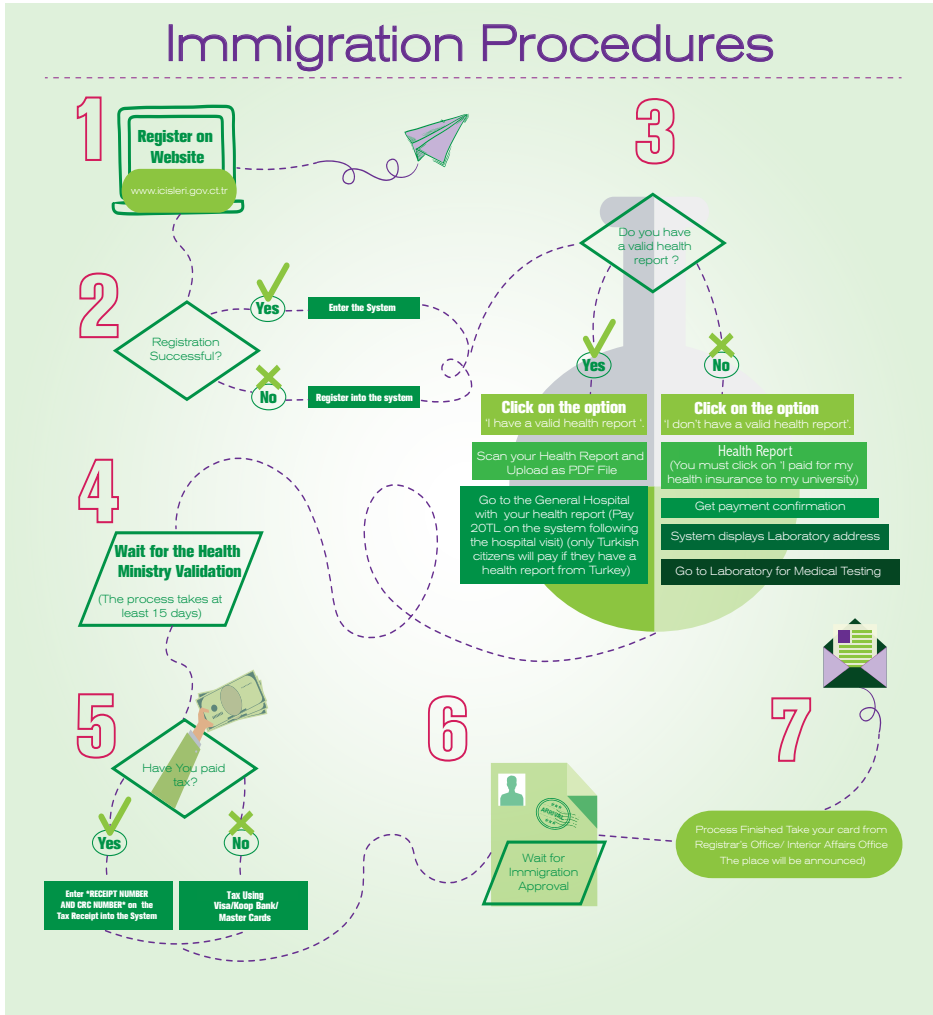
Immigration Procedures

1

Register on Website

www.icisleri.gov.ct.tr

2

Registration Successful?

Yes

Enter the System

No

Register into the system

3

Do you have a valid health report ?

Yes

No

Click on the option
'I have a valid health report '.

Scan your Health Report and Upload as PDF File

Go to the General Hospital with your health report (Pay 20TL on the system following the hospital visit) (only Turkish citizens will pay if they have a health report from Turkey)

Click on the option
'I don't have a valid health report'.

Health Report
(You must click on 'I paid for my health insurance to my university)

Get payment confirmation

System displays Laboratory address

Go to Laboratory for Medical Testing

4

Wait for the Health Ministry Validation

(The process takes at least 15 days)

5

Have You paid tax?

Yes

Enter "RECEIPT NUMBER AND CRC NUMBER" on the Tax Receipt into the System

No

Tax Using Visa/Koop Bank/ Master Cards

6

APPROVED

Wait for Immigration Approval

7

Process Finished Take your card from Registrar's Office/ Interior Affairs Office The place will be announced)